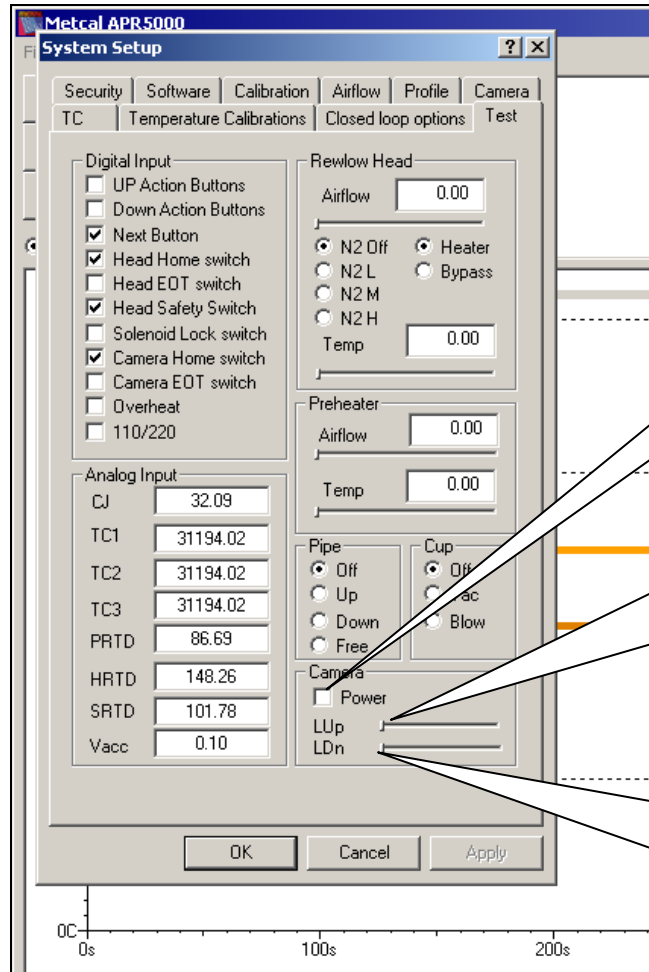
Metcal APR5000

System Setup

? X

Security | Software | Calibration | Airflow | Profile | Camera

TC | Temperature Calibrations | Closed loop options | Test

Digital Input
UP Action Buttons
Down Action Buttons
Next Button
Head Home switch
Head EOT switch
Head Safety Switch
Solenoid Lock switch
Camera Home switch
Camera EOT switch
Overheat
110/220

Analog Input
| CJ | 32.09 |
|---|---|
| TC1 | 31194.02 |
| TC2 | 31194.02 |
| TC3 | 31194.02 |
| PRTD | 86.69 |
| HRTD | 148.26 |
| SRTD | 101.78 |
| Vacc | 0.10 |

Rewlow Head
Airflow 0.00
N2 Off
N2 L
N2 M
N2 H
Heater
Bypass
Temp 0.00

Preheater
Airflow 0.00
Temp 0.00

Pipe
Off
Up
Down
Free

Cup
Off
Vac
Blow

Camera
Power
LUp
LDn

OK | Cancel | Apply

0C
0s
100s
200s